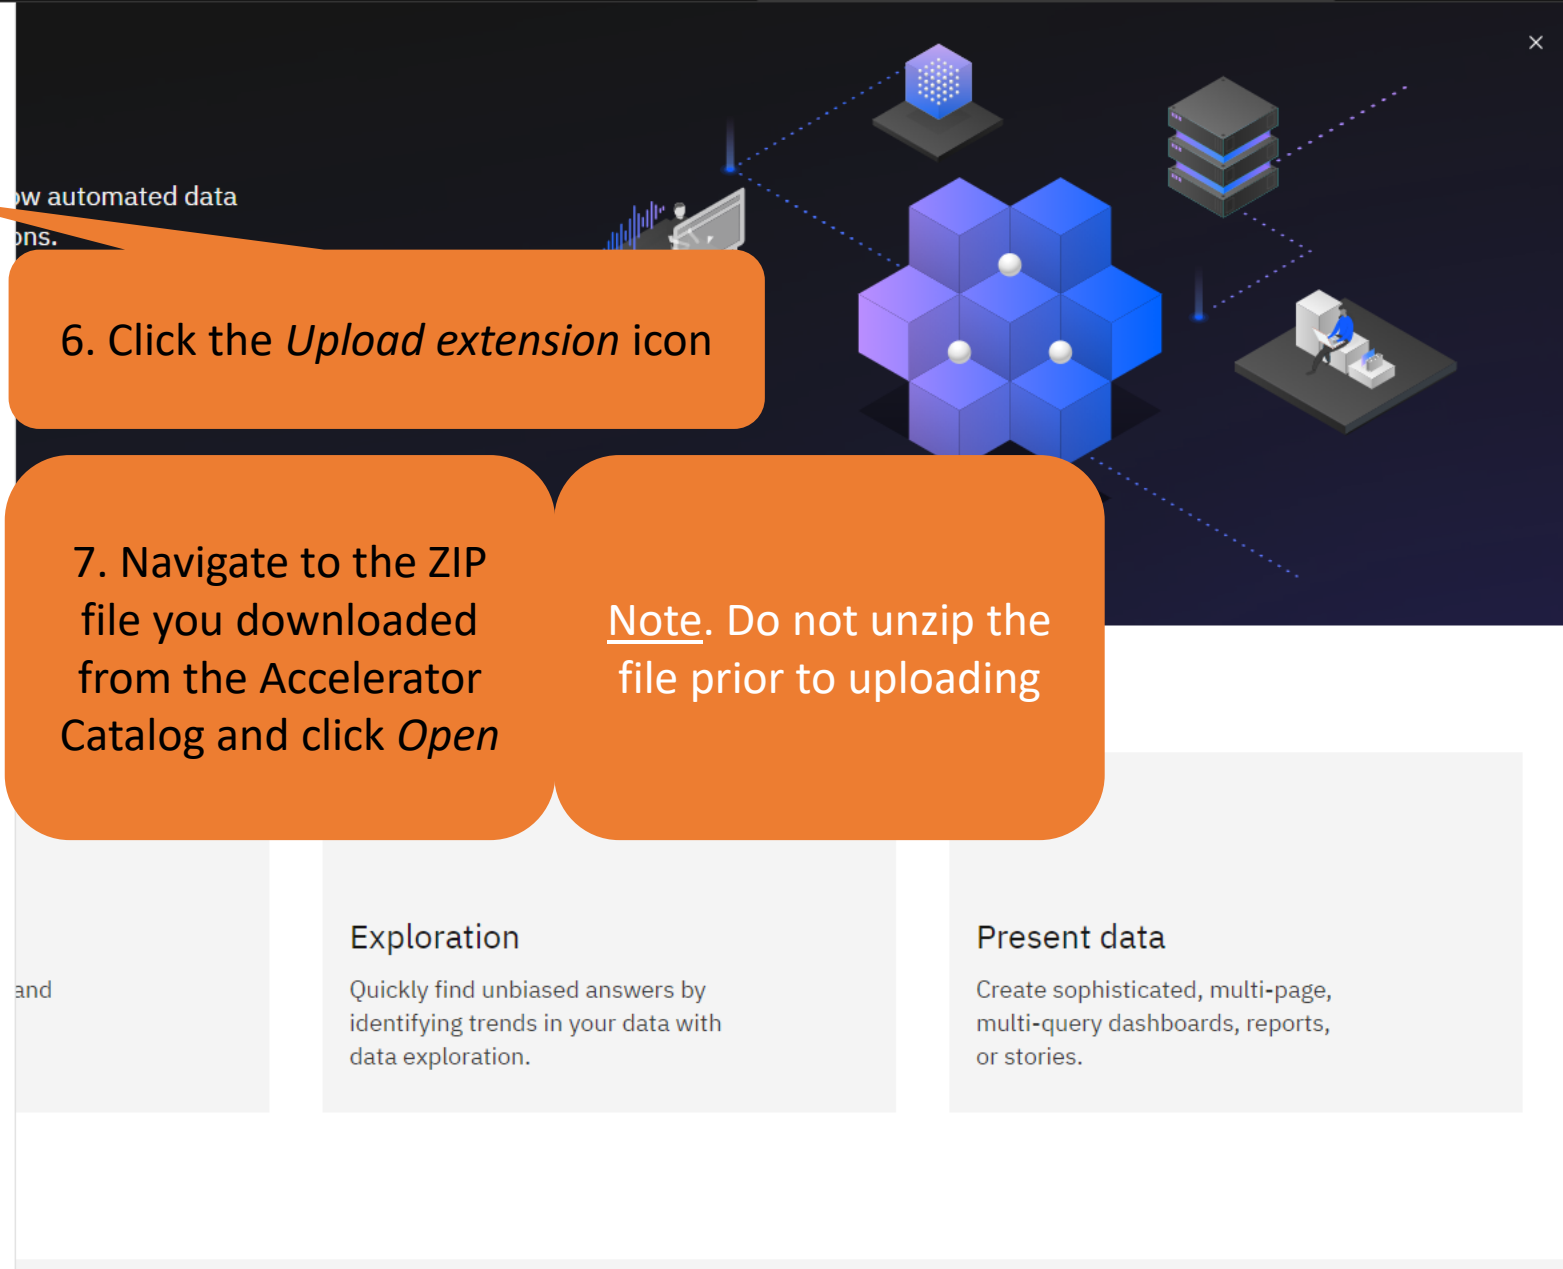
×

ow automated data
ons.

6. Click the *Upload extension* icon

7. Navigate to the ZIP file you downloaded from the Accelerator Catalog and click *Open*

Note. Do not unzip the file prior to uploading

and

Exploration

Quickly find unbiased answers by identifying trends in your data with data exploration.

Present data

Create sophisticated, multi-page, multi-query dashboards, reports, or stories.